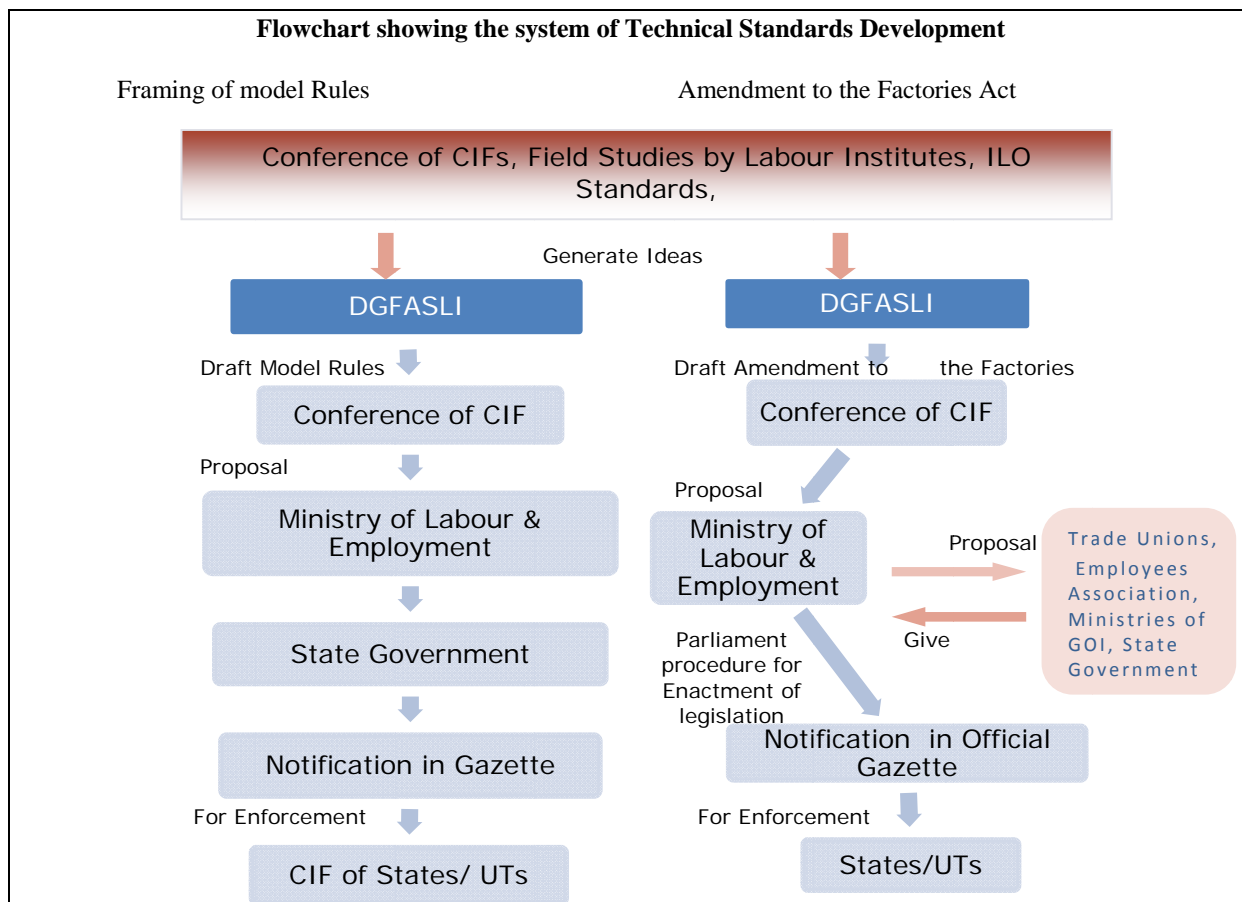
**Flowchart showing the system of Technical Standards Development**

Framing of model Rules

Amendment to the Factories Act

Conference of CIFs, Field Studies by Labour Institutes, ILO Standards,

Generate Ideas

DGFASLI

Draft Model Rules

Conference of CIF

Proposal

Ministry of Labour & Employment

State Government

Notification in Gazette

For Enforcement

CIF of States/ UTs

DGFASLI

Draft Amendment to the Factories

Conference of CIF

Proposal

Ministry of Labour & Employment

Proposal

Trade Unions, Employees Association, Ministries of GOI, State Government

Give

Parliament procedure for Enactment of legislation

Notification in Official Gazette

For Enforcement

States/UTs